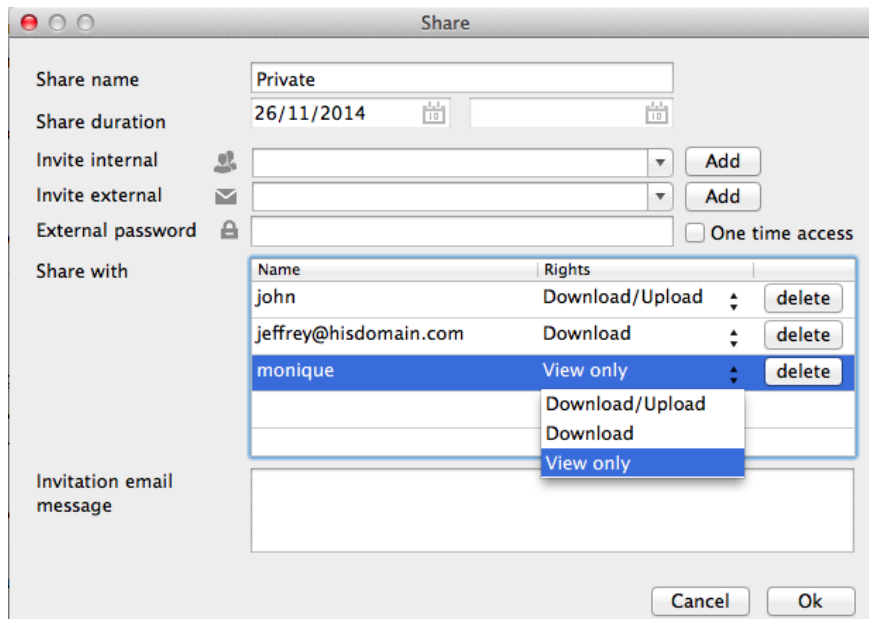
Share

Share name Private

Share duration 26/11/2014

Invite internal Add

Invite external Add

External password One time access

Share with

| Name | Rights | |
|---|---|---|
| john | Download/Upload | delete |
| jeffrey@hisdomain.com | Download | delete |
| monique | View only | delete |

Download/Upload
Download
View only

Invitation email message

Cancel Ok